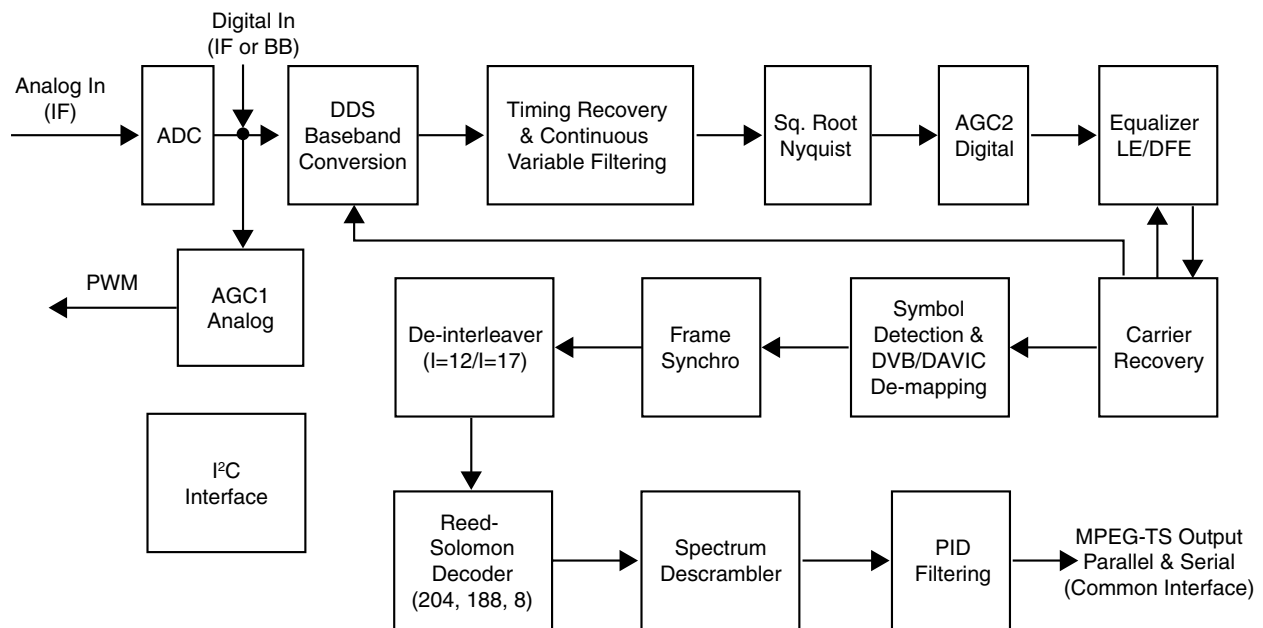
Digital In
(IF or BB)

Analog In
(IF)

ADC

DDS
Baseband
Conversion

Timing Recovery
& Continuous
Variable Filtering

Sq. Root
Nyquist

AGC2
Digital

Equalizer
LE/DFE

PWM

AGC1
Analog

De-interleaver
(I=12/I=17)

Frame
Synchro

Symbol
Detection &
DVB/DAVIC
De-mapping

Carrier
Recovery

I$^2$C
Interface

Reed-
Solomon
Decoder
(204, 188, 8)

Spectrum
Descrambler

PID
Filtering

MPEG-TS Output
Parallel & Serial
(Common Interface)